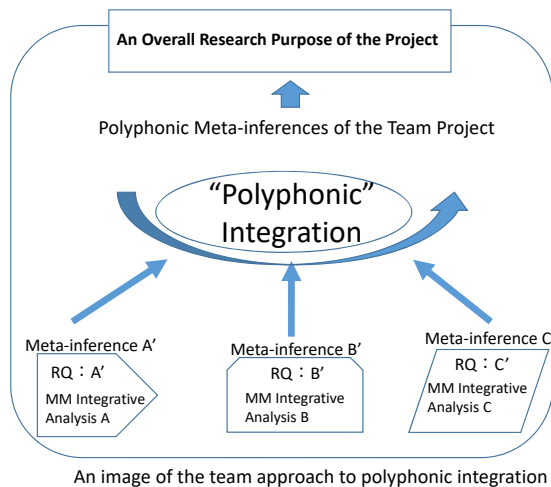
An Overall Research Purpose of the Project

Polyphonic Meta-inferences of the Team Project

“Polyphonic” Integration

Meta-inference A’

RQ：A’

MM Integrative Analysis A

Meta-inference B’

RQ：B’

MM Integrative Analysis B

Meta-inference C

RQ：C’

MM Integrative Analysis C

An image of the team approach to polyphonic integration